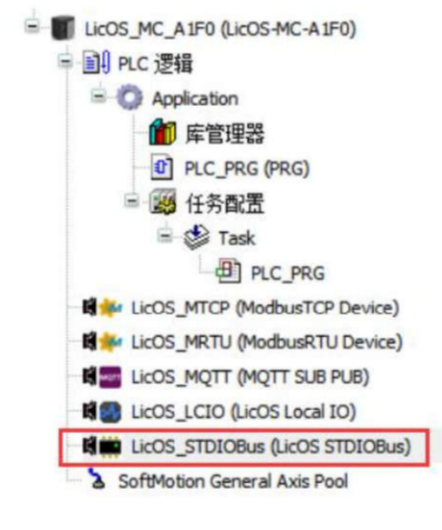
LicOS_MC_A1F0 (LicOS-MC-A1F0)
PLC 逻辑
Application
库管理器
PLC_PRG (PRG)
任务配置
Task
PLC_PRG
LicOS_MTCP (ModbusTCP Device)
LicOS_MRTU (ModbusRTU Device)
LicOS_MQTT (MQTT SUB PUB)
LicOS_LCIO (LicOS Local IO)
LicOS_STDIOBus (LicOS STDIOBus)
SoftMotion General Axis Pool